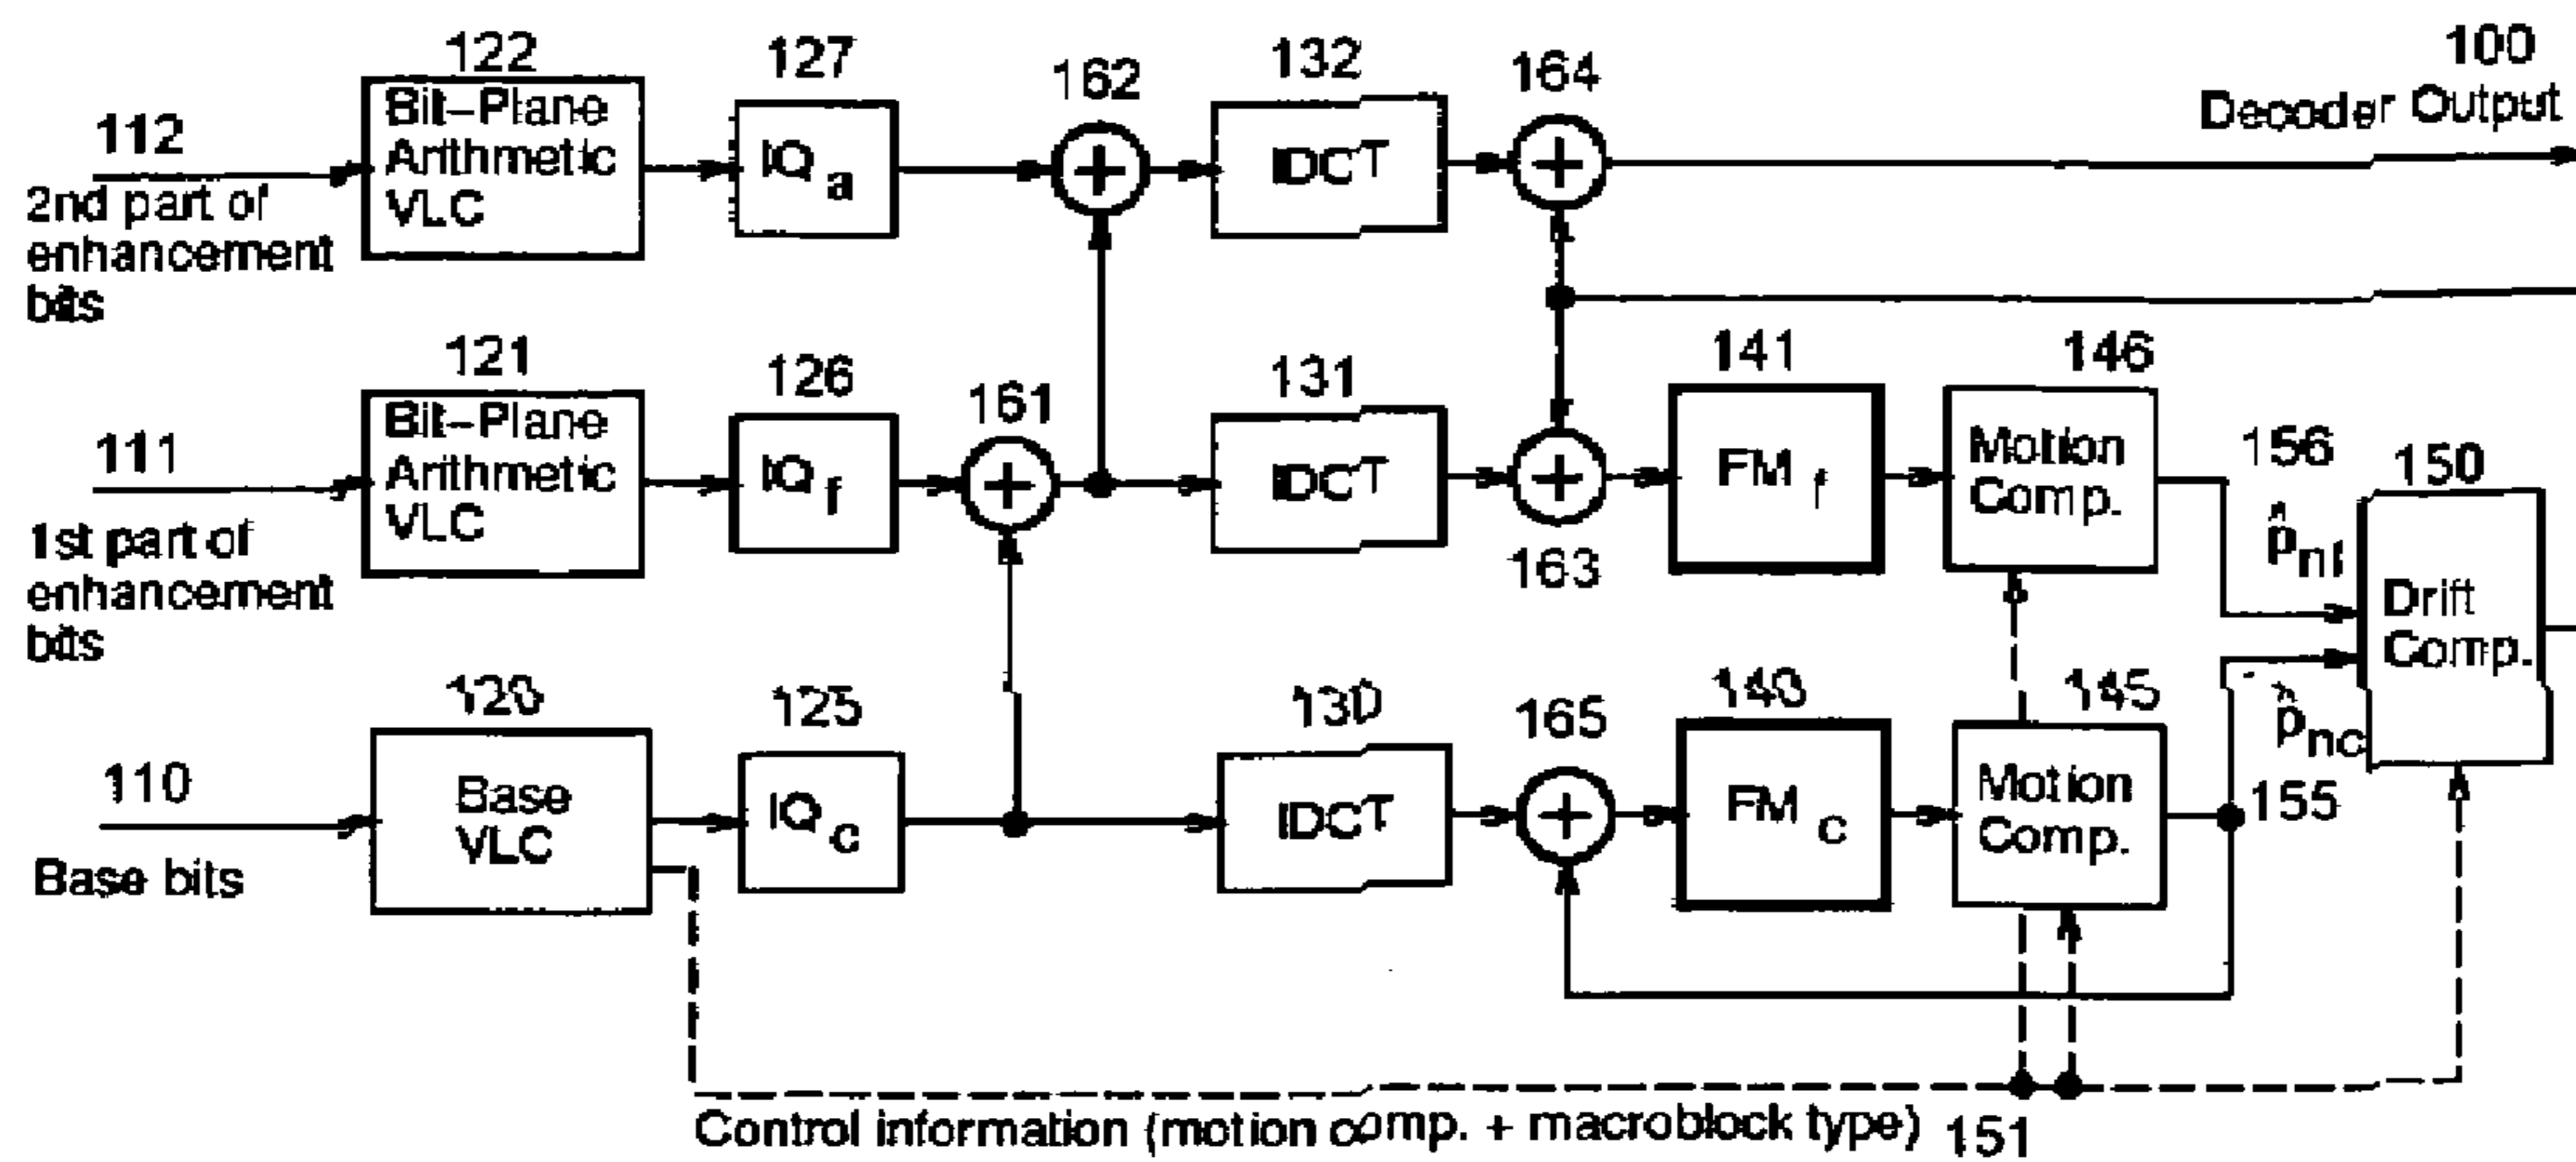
122
127
162
132
164
100
Decoder Output
112
2nd part of enhancement bits
Bit-Plane Arithmetic VLC
IQ $_a$
IDCT
121
126
161
131
141
146
111
1st part of enhancement bits
Bit-Plane Arithmetic VLC
IQ $_f$
IDCT
163
FM $_f$
Motion Comp.
156
150
$\hat{p}_{nf}$
Drift Comp.
120
125
130
165
140
145
$\hat{p}_{nc}$
110
Base bits
Base VLC
IQ $_c$
IDCT
FM $_c$
Motion Comp.
155
Control information (motion comp. + macroblock type) 151